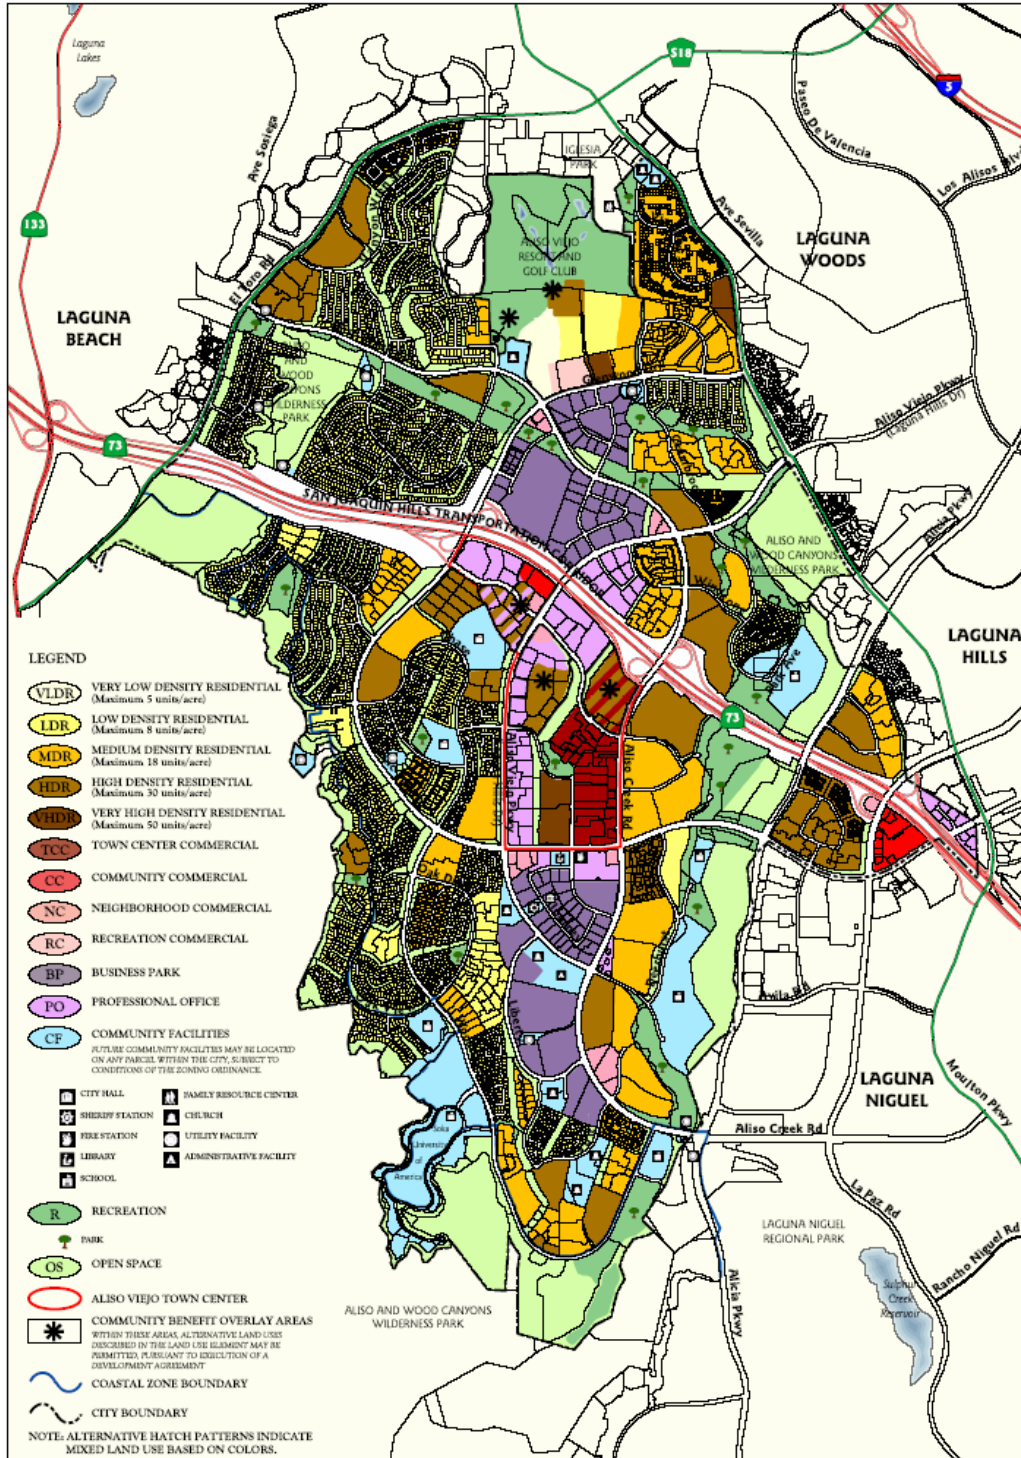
Laguna Lakes

S18

5

133

Ave Sosiega

El Toro Rd

LAGUNA BEACH

IGLESIA PARK

ALISO VIEJO RESORT AND GOLF CLUB

Paseo De Valencia

Los Alisos Blvd

Ave Sevilla

LAGUNA WOODS

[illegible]WOOD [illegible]YONS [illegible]LDERNESS PARK

Aliso Viejo Pkwy (Laguna Hills Dr)

73

SAN JOAQUIN HILLS TRANSPORTATION CORRIDOR

Alicia Pkwy

ALISO AND WOOD CANYONS WILDERNESS PARK

LAGUNA HILLS

73

Aliso Viejo Pkwy

Aliso Creek Rd

Oak D

Avila Rd

LAGUNA NIGUEL

Moulton Pkwy

Aliso Creek Rd

La Paz Rd

Soka University of America

LAGUNA NIGUEL REGIONAL PARK

Rancho Niguel Rd

Sulphur Creek Reservoir

Alicia Pkwy

ALISO AND WOOD CANYONS WILDERNESS PARK

LEGEND

VLDR VERY LOW DENSITY RESIDENTIAL (Maximum 5 units/acre)

LDR LOW DENSITY RESIDENTIAL (Maximum 8 units/acre)

MDR MEDIUM DENSITY RESIDENTIAL (Maximum 18 units/acre)

HDR HIGH DENSITY RESIDENTIAL (Maximum 30 units/acre)

VHDR VERY HIGH DENSITY RESIDENTIAL (Maximum 50 units/acre)

TCC TOWN CENTER COMMERCIAL

CC COMMUNITY COMMERCIAL

NC NEIGHBORHOOD COMMERCIAL

RC RECREATION COMMERCIAL

BP BUSINESS PARK

PO PROFESSIONAL OFFICE

CF COMMUNITY FACILITIES
FUTURE COMMUNITY FACILITIES MAY BE LOCATED ON ANY PARCEL WITHIN THE CITY, SUBJECT TO CONDITIONS OF THE ZONING ORDINANCE.

CITY HALL
SHERIFF STATION
FIRE STATION
LIBRARY
SCHOOL
FAMILY RESOURCE CENTER
CHURCH
UTILITY FACILITY
ADMINISTRATIVE FACILITY

R RECREATION

PARK

OS OPEN SPACE

ALISO VIEJO TOWN CENTER

COMMUNITY BENEFIT OVERLAY AREAS
WITHIN THESE AREAS, ALTERNATIVE LAND USES DESCRIBED IN THE LAND USE ELEMENT MAY BE PERMITTED, PURSUANT TO EXECUTION OF A DEVELOPMENT AGREEMENT

COASTAL ZONE BOUNDARY

CITY BOUNDARY

NOTE: ALTERNATIVE HATCH PATTERNS INDICATE MIXED LAND USE BASED ON COLORS.